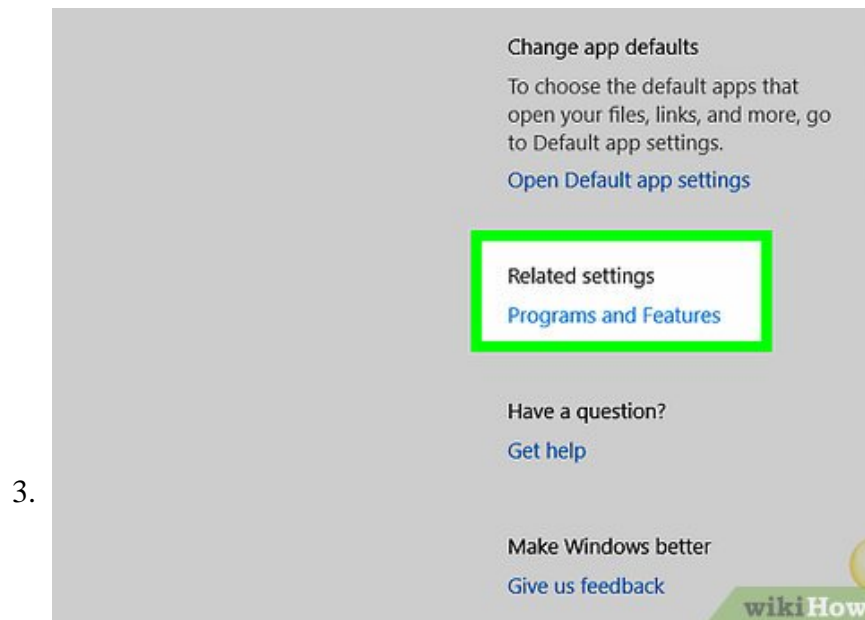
3.

Change app defaults

To choose the default apps that open your files, links, and more, go to Default app settings.

Open Default app settings

Related settings

Programs and Features

Have a question?

Get help

Make Windows better

Give us feedback

wikiHow